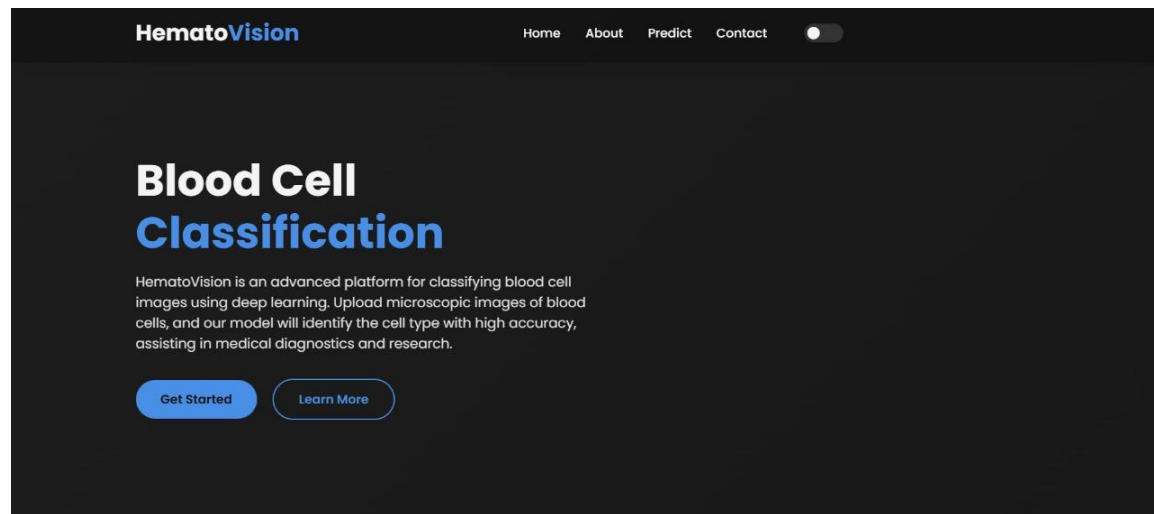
HematoVision

Home About Predict Contact

Blood Cell
Classification

HematoVision is an advanced platform for classifying blood cell images using deep learning. Upload microscopic images of blood cells, and our model will identify the cell type with high accuracy, assisting in medical diagnostics and research.

Get Started Learn More